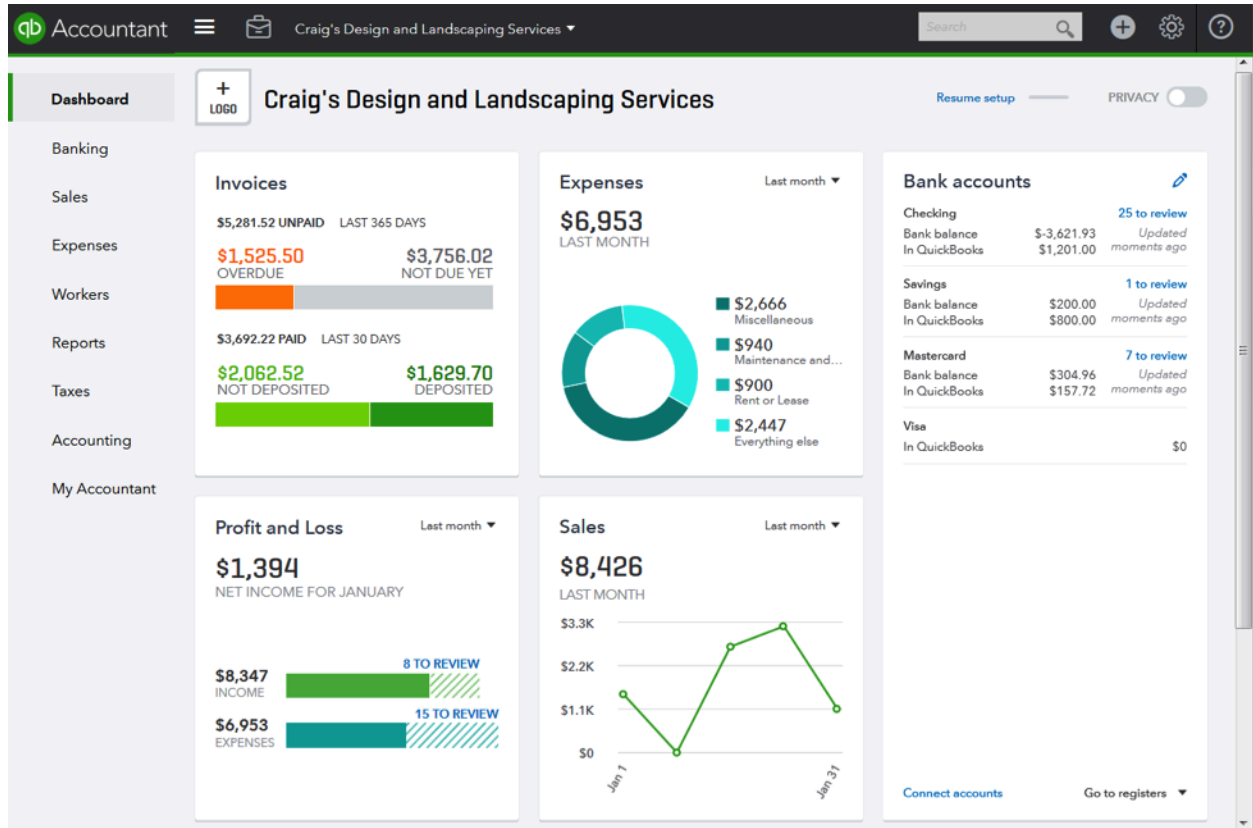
qb Accountant

Craig's Design and Landscaping Services ▾

Search

Dashboard
Banking
Sales
Expenses
Workers
Reports
Taxes
Accounting
My Accountant

+ LOGO

Craig's Design and Landscaping Services

Resume setup

PRIVACY

Invoices

$5,281.52 UNPAID LAST 365 DAYS

$1,525.50
OVERDUE

$3,756.02
NOT DUE YET

$3,692.22 PAID LAST 30 DAYS

$2,062.52
NOT DEPOSITED

$1,629.70
DEPOSITED

Expenses

Last month ▾

$6,953
LAST MONTH

$2,666
Miscellaneous

$940
Maintenance and...

$900
Rent or Lease

$2,447
Everything else

Bank accounts

Checking
25 to review
Bank balance $-3,621.93
In QuickBooks $1,201.00
Updated moments ago

Savings
1 to review
Bank balance $200.00
In QuickBooks $800.00
Updated moments ago

Mastercard
7 to review
Bank balance $304.96
In QuickBooks $157.72
Updated moments ago

Visa
In QuickBooks $0

Connect accounts

Go to registers ▾

Profit and Loss

Last month ▾

$1,394
NET INCOME FOR JANUARY

8 TO REVIEW

$8,347
INCOME

15 TO REVIEW

$6,953
EXPENSES

Sales

Last month ▾

$8,426
LAST MONTH

$3.3K
$2.2K
$1.1K
$0

Jan 1
Jan 31